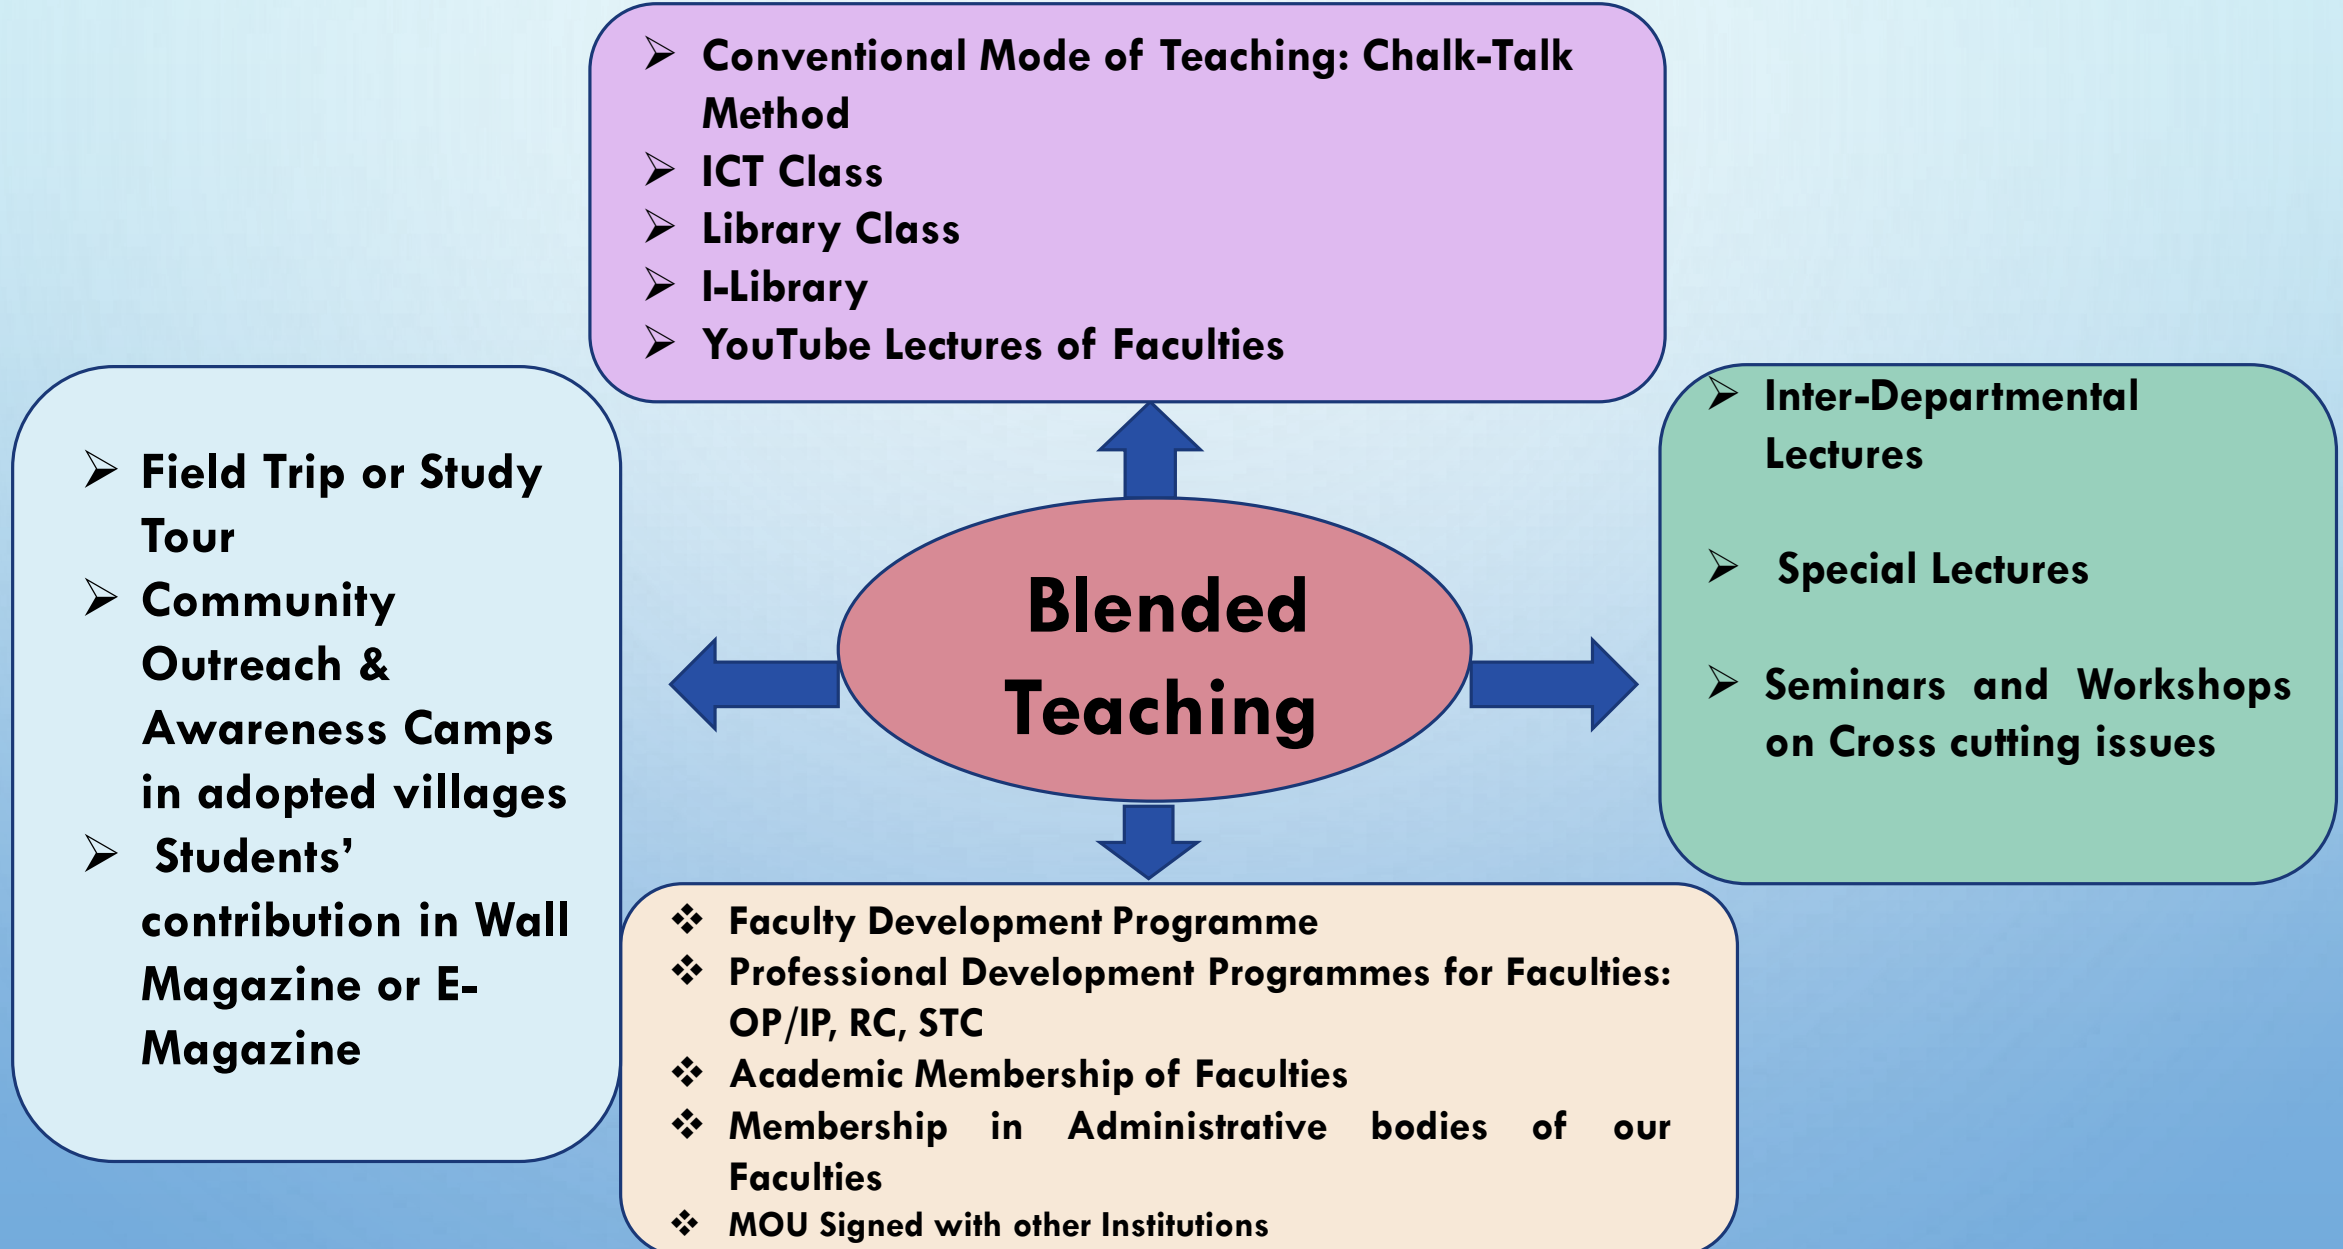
➢ Conventional Mode of Teaching: Chalk-Talk Method
➢ ICT Class
➢ Library Class
➢ I-Library
➢ YouTube Lectures of Faculties

➢ Field Trip or Study Tour
➢ Community Outreach & Awareness Camps in adopted villages
➢ Students' contribution in Wall Magazine or E-Magazine

Blended Teaching

➢ Inter-Departmental Lectures
➢ Special Lectures
➢ Seminars and Workshops on Cross cutting issues

❖ Faculty Development Programme
❖ Professional Development Programmes for Faculties: OP/IP, RC, STC
❖ Academic Membership of Faculties
❖ Membership in Administrative bodies of our Faculties
❖ MOU Signed with other Institutions